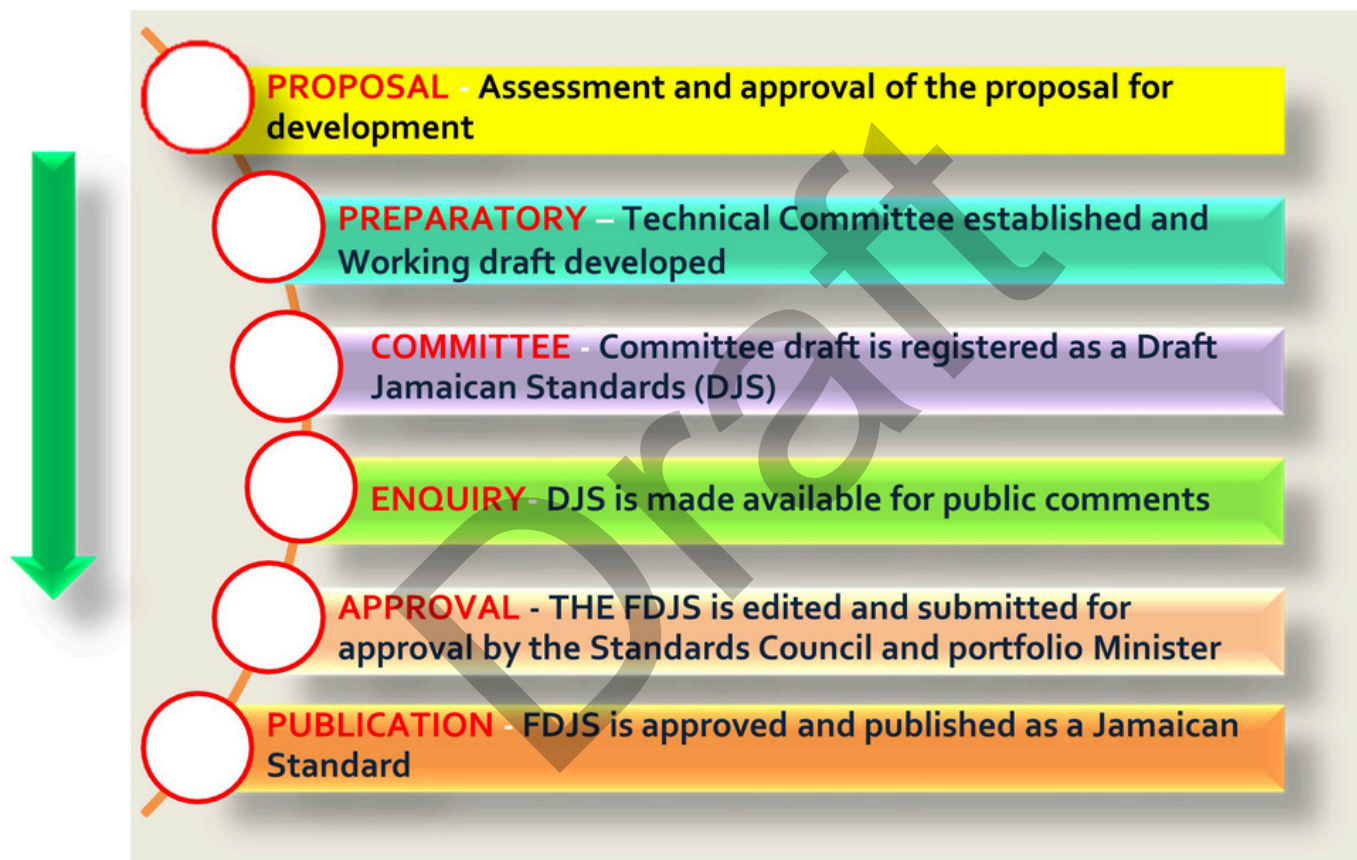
PROPOSAL - Assessment and approval of the proposal for development

PREPARATORY – Technical Committee established and Working draft developed

COMMITTEE - Committee draft is registered as a Draft Jamaican Standards (DJS)

ENQUIRY - DJS is made available for public comments

APPROVAL - THE FDJS is edited and submitted for approval by the Standards Council and portfolio Minister

PUBLICATION - FDJS is approved and published as a Jamaican Standard

Draft